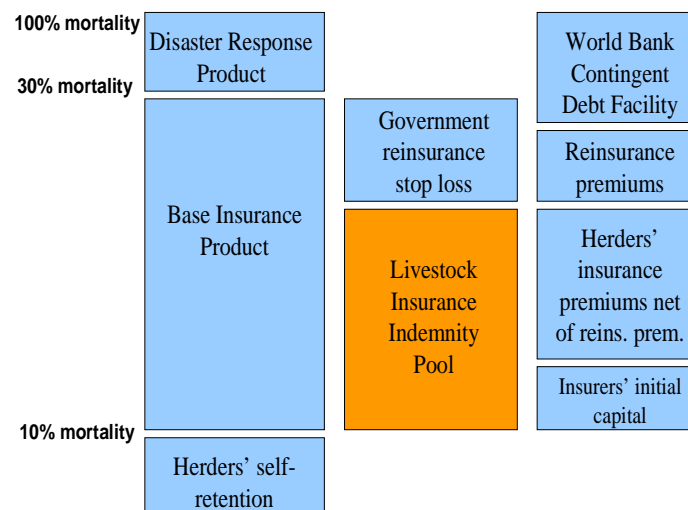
100% mortality

30% mortality

10% mortality

Disaster Response Product

Base Insurance Product

Herders' self-retention

Government reinsurance stop loss

Livestock Insurance Indemnity Pool

World Bank Contingent Debt Facility

Reinsurance premiums

Herders' insurance premiums net of reins. prem.

Insurers' initial capital